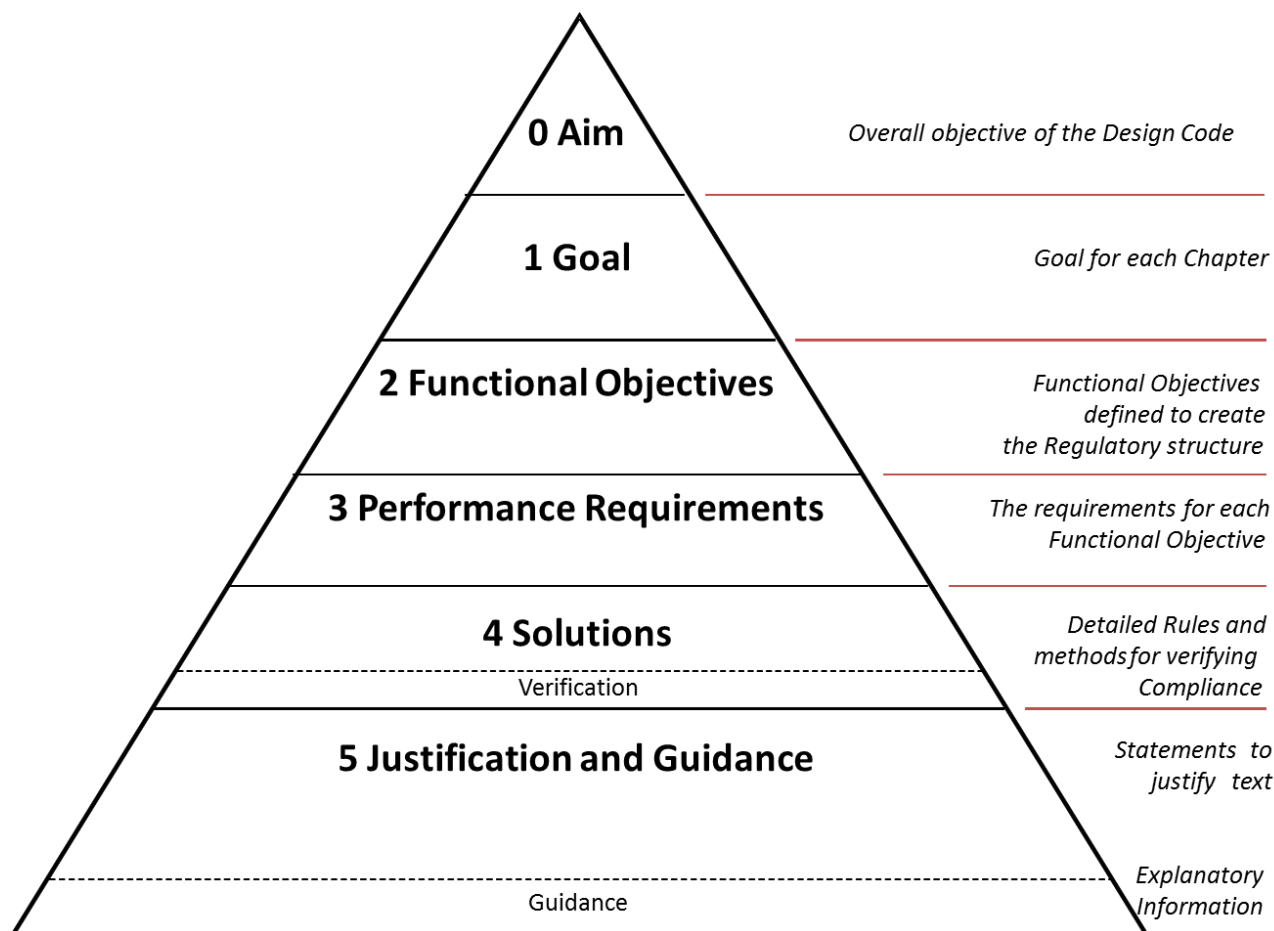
0 Aim

Overall objective of the Design Code

1 Goal

Goal for each Chapter

2 Functional Objectives

Functional Objectives defined to create the Regulatory structure

3 Performance Requirements

The requirements for each Functional Objective

4 Solutions

Verification

Detailed Rules and methods for verifying Compliance

5 Justification and Guidance

Statements to justify text

Guidance

Explanatory Information